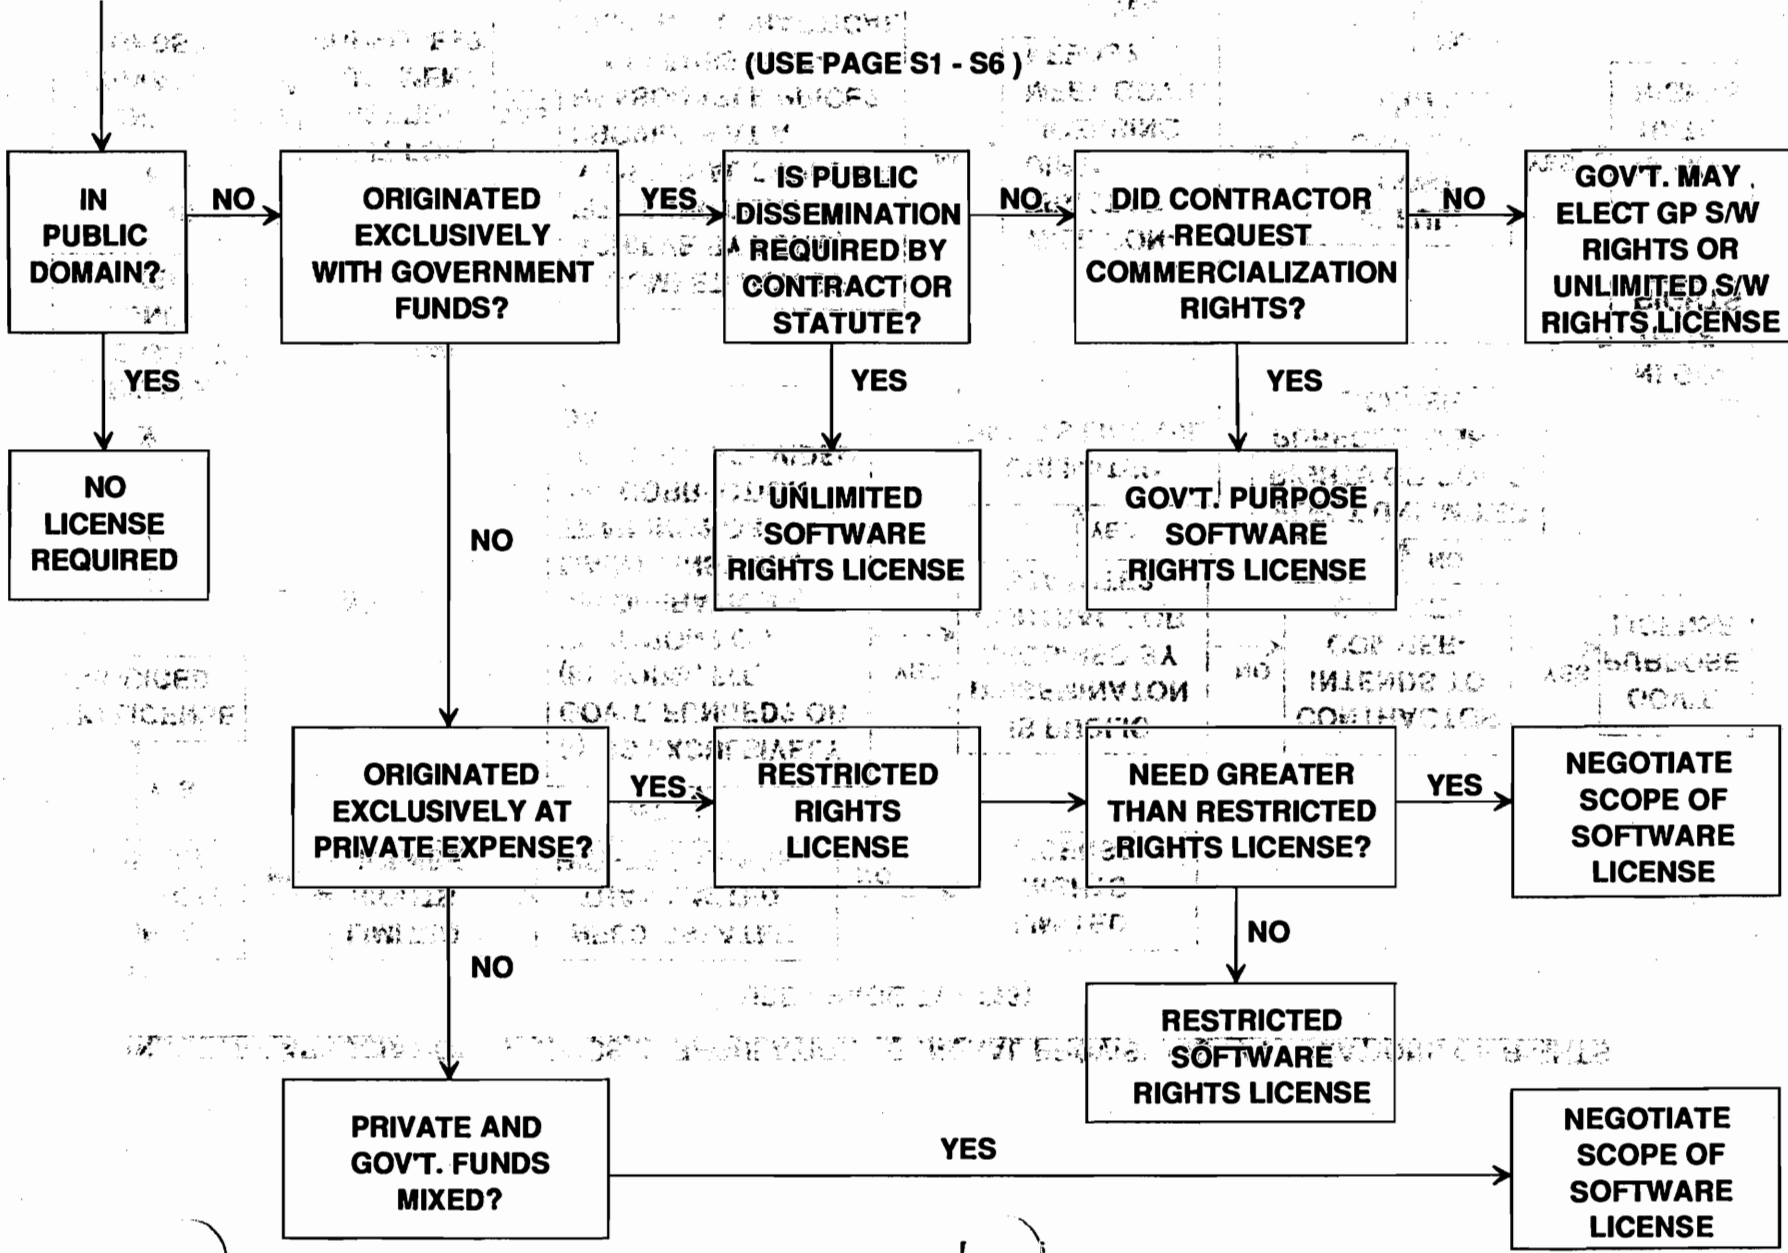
(USE PAGE S1 - S6)

IN PUBLIC DOMAIN?

NO

ORIGINATED EXCLUSIVELY WITH GOVERNMENT FUNDS?

YES

IS PUBLIC DISSEMINATION REQUIRED BY CONTRACT OR STATUTE?

NO

DID CONTRACTOR REQUEST COMMERCIALIZATION RIGHTS?

NO

GOV'T. MAY ELECT GP S/W RIGHTS OR UNLIMITED S/W RIGHTS LICENSE

YES

NO LICENSE REQUIRED

YES

UNLIMITED SOFTWARE RIGHTS LICENSE

YES

GOV'T. PURPOSE SOFTWARE RIGHTS LICENSE

NO

ORIGINATED EXCLUSIVELY AT PRIVATE EXPENSE?

YES

RESTRICTED RIGHTS LICENSE

NEED GREATER THAN RESTRICTED RIGHTS LICENSE?

YES

NEGOTIATE SCOPE OF SOFTWARE LICENSE

NO

NO

RESTRICTED SOFTWARE RIGHTS LICENSE

PRIVATE AND GOV'T. FUNDS MIXED?

YES

NEGOTIATE SCOPE OF SOFTWARE LICENSE